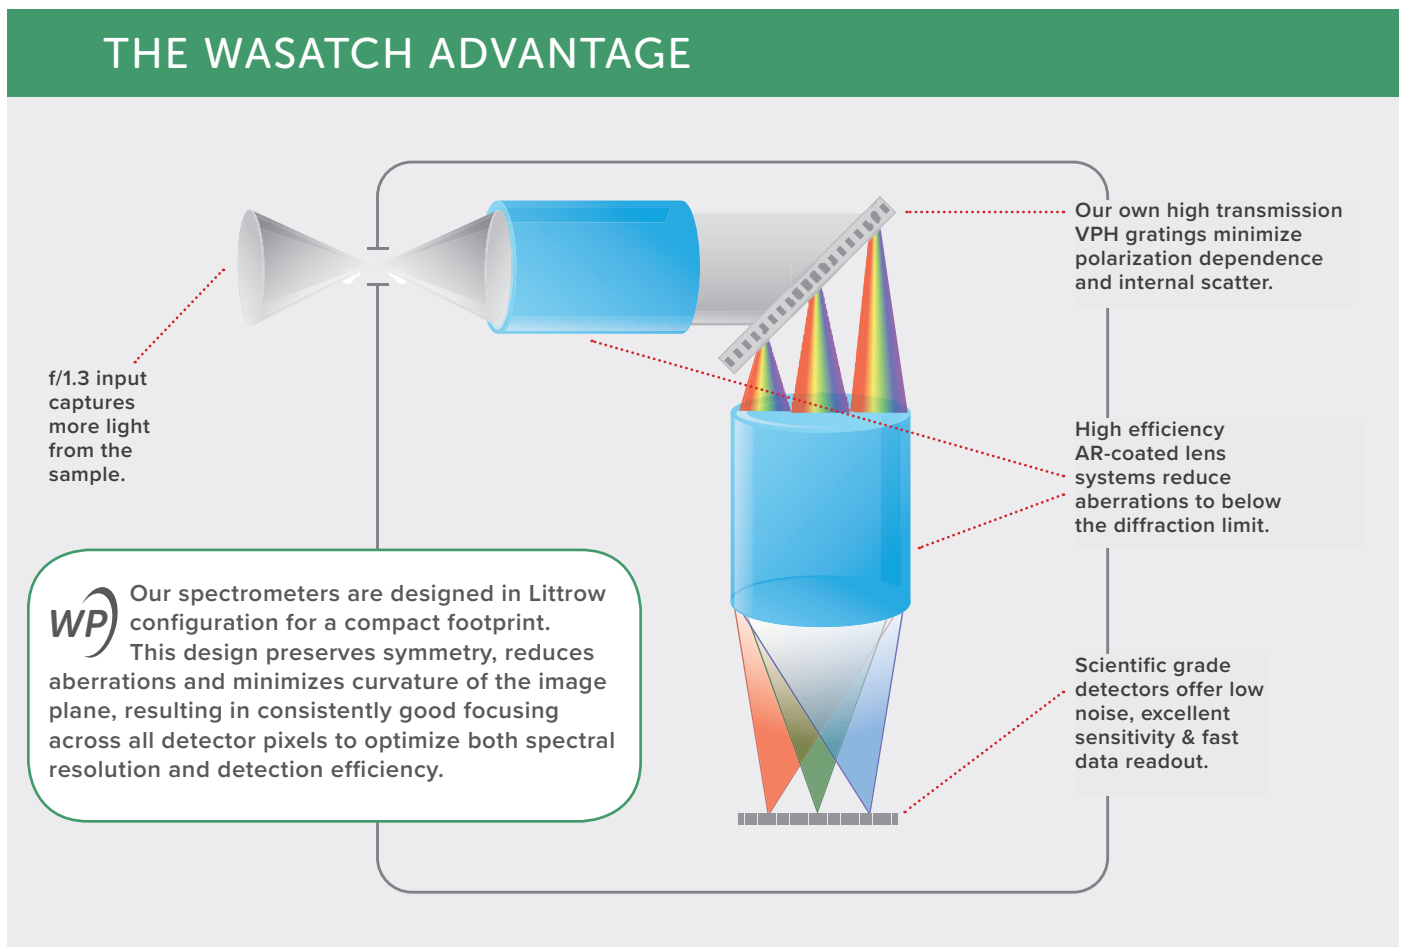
THE WASATCH ADVANTAGE

f/1.3 input captures more light from the sample.

Our own high transmission VPH gratings minimize polarization dependence and internal scatter.

High efficiency AR-coated lens systems reduce aberrations to below the diffraction limit.

Scientific grade detectors offer low noise, excellent sensitivity & fast data readout.

WP

Our spectrometers are designed in Littrow configuration for a compact footprint. This design preserves symmetry, reduces aberrations and minimizes curvature of the image plane, resulting in consistently good focusing across all detector pixels to optimize both spectral resolution and detection efficiency.